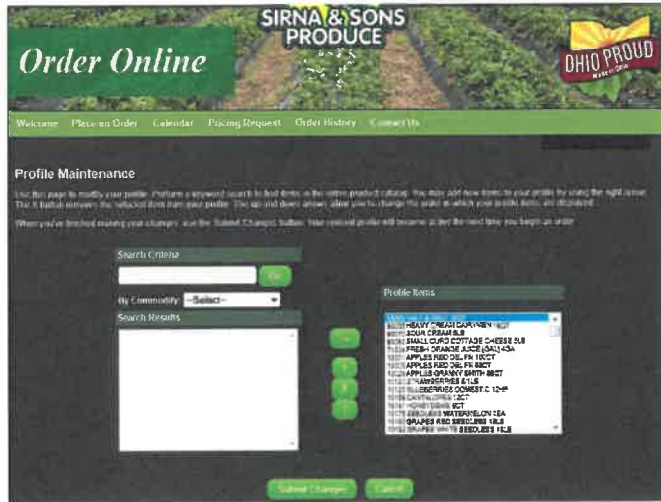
SIRNA & SONS PRODUCE

Order Online

OHIO PROUD

Welcome Place an Order Calendar Pricing Request Order History Contact Us

Profile Maintenance

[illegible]

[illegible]

Search Criteria

Go

By Commodity: --Select--

Search Results

Profile Items

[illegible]
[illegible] HEAVY CREAM CARTON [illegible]
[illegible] SOUR CREAM 5LB
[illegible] SMALL CURD COTTAGE CHEESE 5LB
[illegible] FRESH ORANGE JUICE (GAL) 4/1GA
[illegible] APPLES RED DEL FN 100CT
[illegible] APPLES RED DEL FN 88CT
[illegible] APPLES GRANNY SMITH 88CT
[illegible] STRAWBERRIES 8/1LB
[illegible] BLUEBERRIES DOMEST.C 12/1P
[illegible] CANTALOPES 12CT
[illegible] HONEYDEW 6CT
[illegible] SEEDLESS WATERMELON EA
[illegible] GRAPES RED SEEDLESS 18LB
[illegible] GRAPES WHITE SEEDLESS 18LB

Submit Changes Cancel